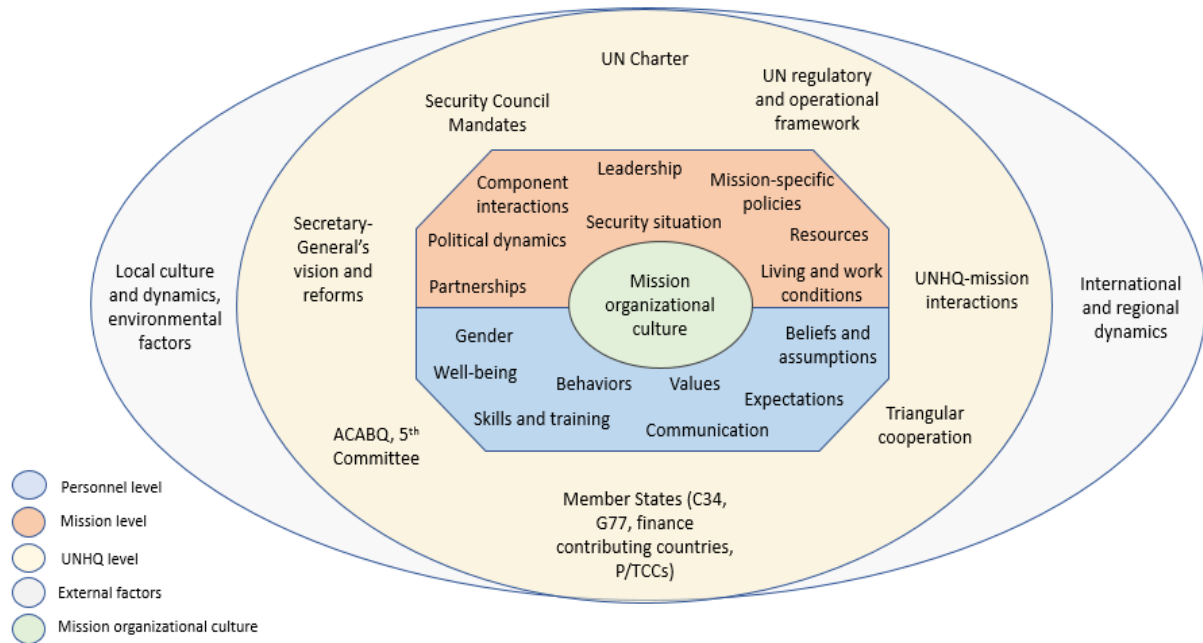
UN Charter

Security Council Mandates

UN regulatory and operational framework

Local culture and dynamics, environmental factors

Secretary-General's vision and reforms

Component interactions

Leadership

Mission-specific policies

Security situation

Political dynamics

Resources

Partnerships

Mission organizational culture

Living and work conditions

UNHQ-mission interactions

International and regional dynamics

Gender

Beliefs and assumptions

Well-being

Behaviors

Values

Expectations

Skills and training

Communication

Triangular cooperation

ACABQ, 5$^{th}$ Committee

Member States (C34, G77, finance contributing countries, P/TCCs)

Personnel level

Mission level

UNHQ level

External factors

Mission organizational culture